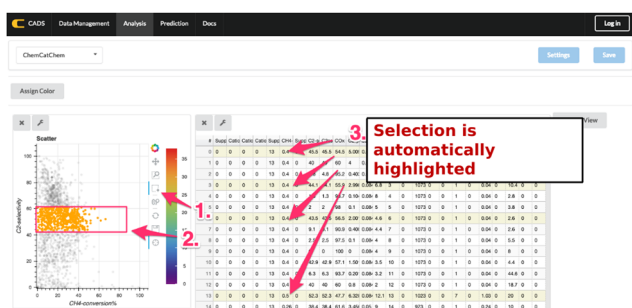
CADS Data Management Analysis Prediction Docs Log in

ChemCatChem

Settings Save

Assign Color

Scatter

C2-selectivity

CH4-conversion%

1.

2.

3.

Selection is automatically highlighted

View

| # | Supp | Catio | Catio | Catio | Supp | CH4 |
|---|---|---|---|---|---|---|
| 0 | 0 | 0 | 0 | 0 | 13 | 0.4 |
| 1 | 0 | 0 | 0 | 0 | 13 | 0.4 |
| 2 | 0 | 0 | 0 | 0 | 13 | 0.4 |
| 3 | 0 | 0 | 0 | 0 | 13 | 0.4 |
| 4 | 0 | 0 | 0 | 0 | 13 | 0.4 |
| 5 | 0 | 0 | 0 | 0 | 13 | 0.4 |
| 6 | 0 | 0 | 0 | 0 | 13 | 0.4 |
| 7 | 0 | 0 | 0 | 0 | 13 | 0.4 |
| 8 | 0 | 0 | 0 | 0 | 13 | 0.4 |
| 9 | 0 | 0 | 0 | 0 | 13 | 0.4 |
| 10 | 0 | 0 | 0 | 0 | 13 | 0.4 |
| 11 | 0 | 0 | 0 | 0 | 13 | 0.4 |
| 12 | 0 | 0 | 0 | 0 | 13 | 0.4 |
| 13 | 0 | 0 | 0 | 0 | 13 | 0.5 |